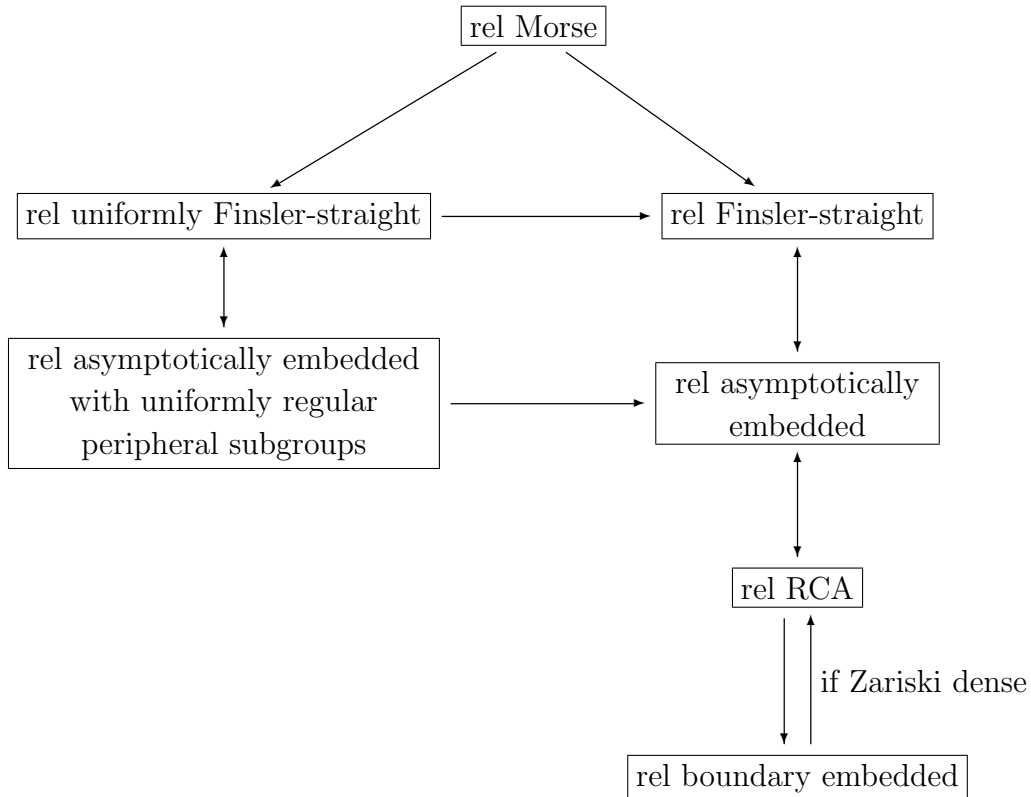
rel Morse

rel uniformly Finsler-straight

rel Finsler-straight

rel asymptotically embedded with uniformly regular peripheral subgroups

rel asymptotically embedded

rel RCA

if Zariski dense

rel boundary embedded